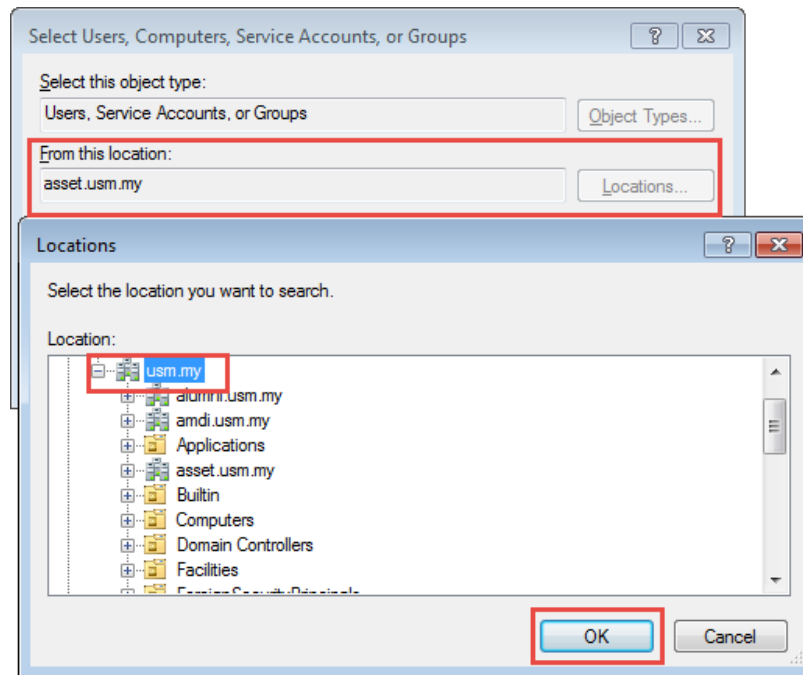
Select Users, Computers, Service Accounts, or Groups

?

Select this object type:

Users, Service Accounts, or Groups

Object Types...

From this location:

asset.usm.my

Locations...

Locations

?

Select the location you want to search.

Location:

usm.my

alumni.usm.my

amdi.usm.my

Applications

asset.usm.my

Builtin

Computers

Domain Controllers

Facilities

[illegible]

OK

Cancel